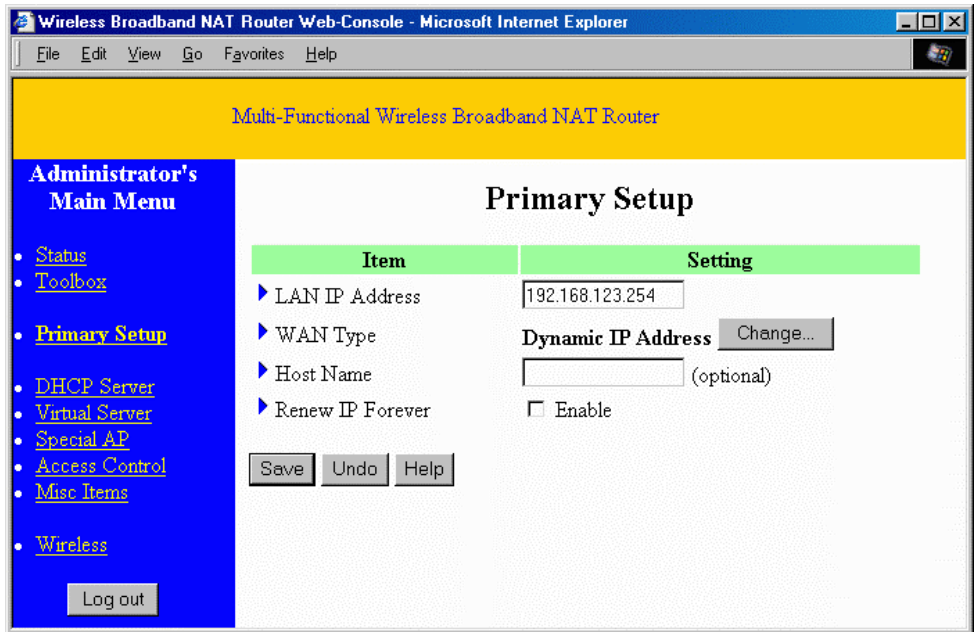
Wireless Broadband NAT Router Web-Console - Microsoft Internet Explorer

File Edit View Go Favorites Help

Multi-Functional Wireless Broadband NAT Router

Administrator's Main Menu

- Status
- Toolbox

- Primary Setup

- DHCP Server
- Virtual Server
- Special AP
- Access Control
- Misc Items

- Wireless

Log out

Primary Setup

| Item | Setting |
|---|---|
| LAN IP Address | 192.168.123.254 |
| WAN Type | Dynamic IP Address Change... |
| Host Name | (optional) |
| Renew IP Forever | Enable |

Save Undo Help